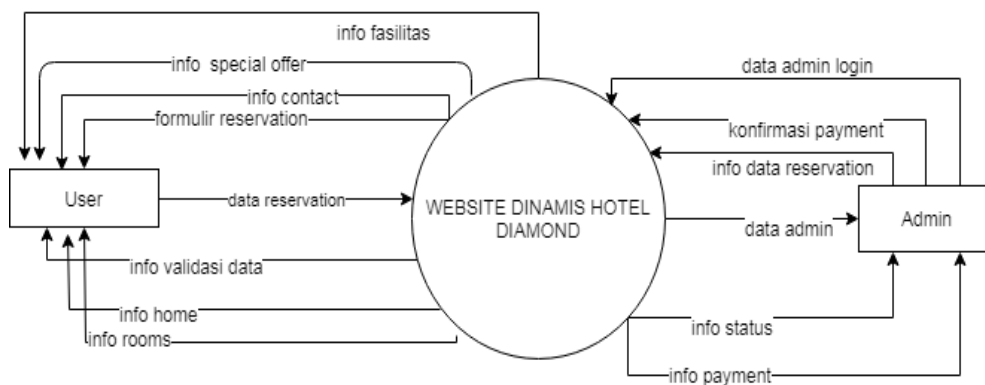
info fasilitas

info special offer

info contact

formulir reservation

User

data reservation

WEBSITE DINAMIS HOTEL DIAMOND

info validasi data

info home

info rooms

data admin login

konfirmasi payment

info data reservation

data admin

Admin

info status

info payment